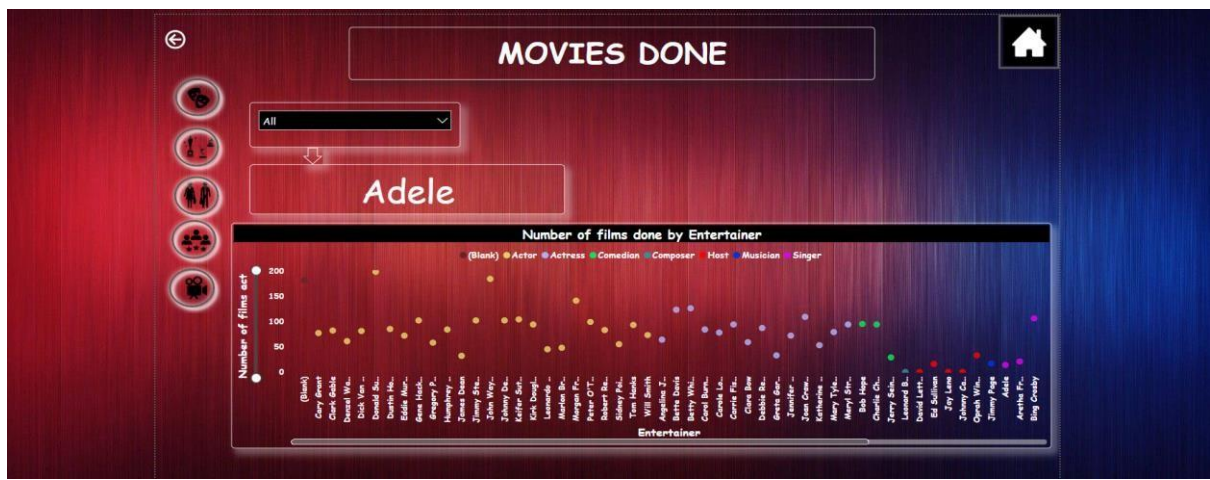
MOVIES DONE

All

Adele

Number of films done by Entertainer

(Blank) Actor Actress Comedian Composer Host Musician Singer

Number of films act

200
150
100
50
0

(Blank)
Cary Grant
Clark Gable
Denzel Wa...
Dick Van ...
Donald Su...
Dustin Ho...
Eddie Mur...
Gene Hack...
Gregory P...
Humphrey ...
James Dean
Jimmy Ste...
John Way...
Johnny De...
Kiefer Sut...
Kirk Dougl...
Leonardo ...
Marlon Br...
Morgan Fr...
Peter O'T...
Robert Re...
Sidney Poi...
Tom Hanks
Will Smith
Angelina J...
Bette Davis
Betty Whi...
Carol Burn...
Carole Lo...
Carrie Fis...
Clara Bow
Debbie Re...
Greta Gar...
Jennifer ...
Joan Craw...
Katharine ...
Mary Tyle...
Meryl Str...
Bob Hope
Charlie Ch...
Jerry Sein...
Leonard B...
David Lett...
Ed Sullivan
Jay Leno
Johnny Ca...
Oprah Win...
Jimmy Page
Adele
Aretha Fr...
Bing Crosby

Entertainer